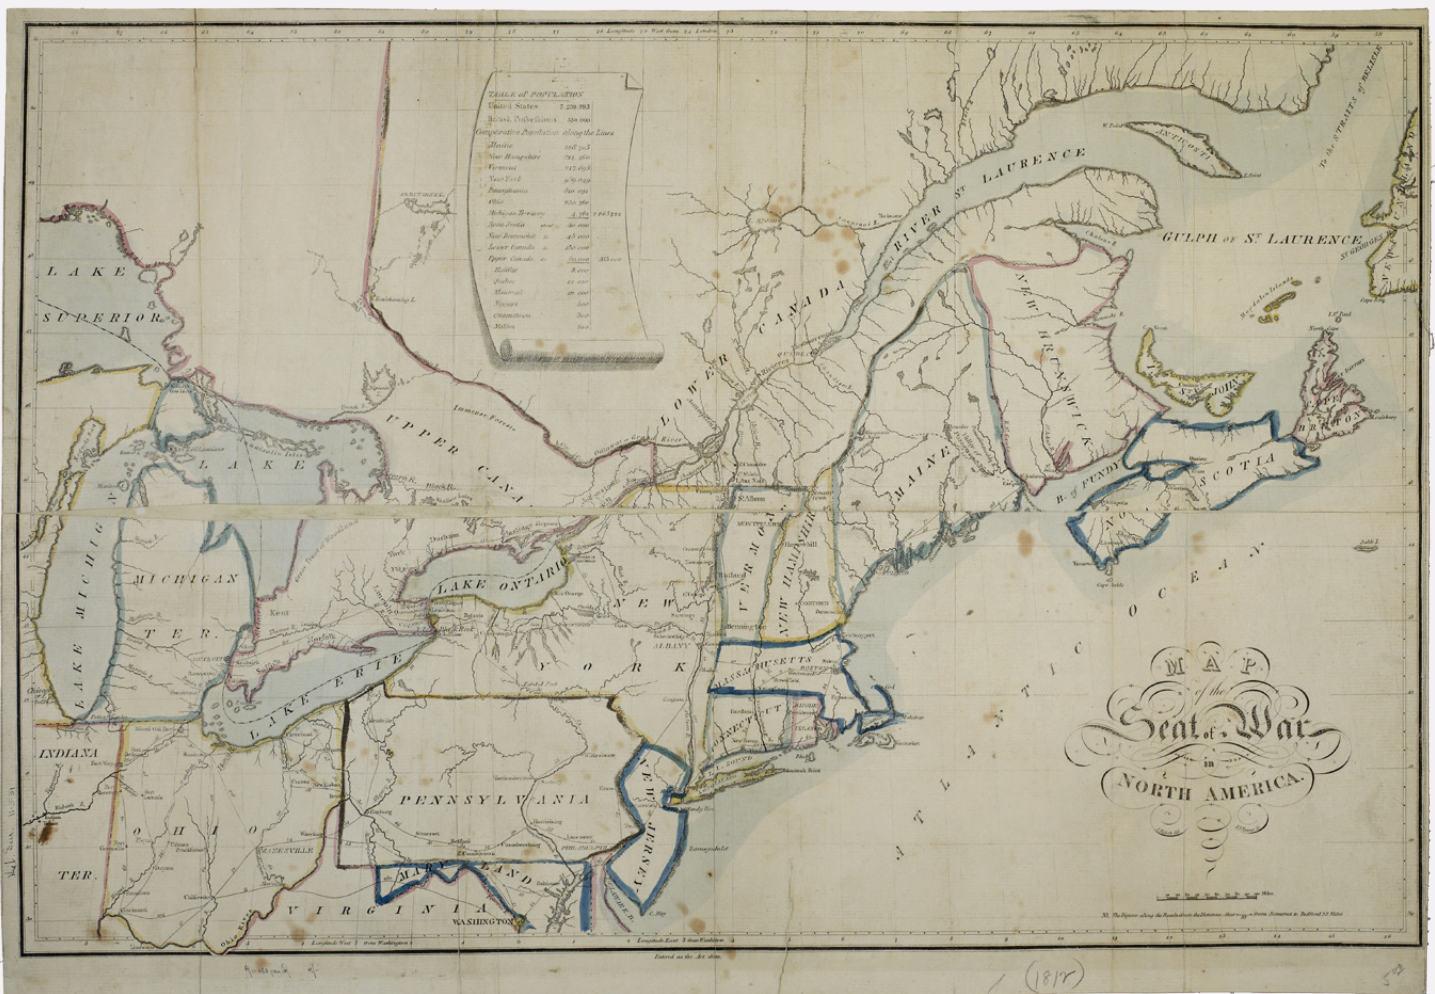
MAP of the Seat of War in NORTH AMERICA.

TABLE of POPULATION
United States 7,239,903
British Possessions 350,000
Comparative Population along the Lines
Maine 228,705
New Hampshire 214,360
Vermont 217,895
New York 959,049
Pennsylvania 810,091
Ohio 230,760
Michigan Territory 4,762
Nova Scotia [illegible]
New Brunswick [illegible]
Lower Canada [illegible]
Upper Canada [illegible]
Halifax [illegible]
Quebec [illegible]
Montreal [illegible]
Kingston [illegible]
Charlottetown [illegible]
Malden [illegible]

LAKE SUPERIOR
LAKE HURON
LAKE MICHIGAN
MICHIGAN TER.
LAKE ERIE
LAKE ONTARIO
INDIANA TER.
OHIO
PENNSYLVANIA
MARYLAND
VIRGINIA
WASHINGTON
NEW JERSEY
NEW YORK
ALBANY
CONNECTICUT
MASSACHUSETTS
RHODE
VERMONT
NEW HAMPSHIRE
MAINE
UPPER CANADA
LOWER CANADA
RIVER St LAURENCE
GULPH of St LAURENCE
NEW BRUNSWICK
NOVA SCOTIA
B. of FUNDY
CAPE BRETON
ANTICOSTI
ATLANTIC OCEAN
To the STRAITS of BELLISLE
Kent
St Albans
BOSTON
L. SOUND

Longitude West from London
Longitude West from Washington
Longitude East from Washington
Entered as the Act directs.
(1812)